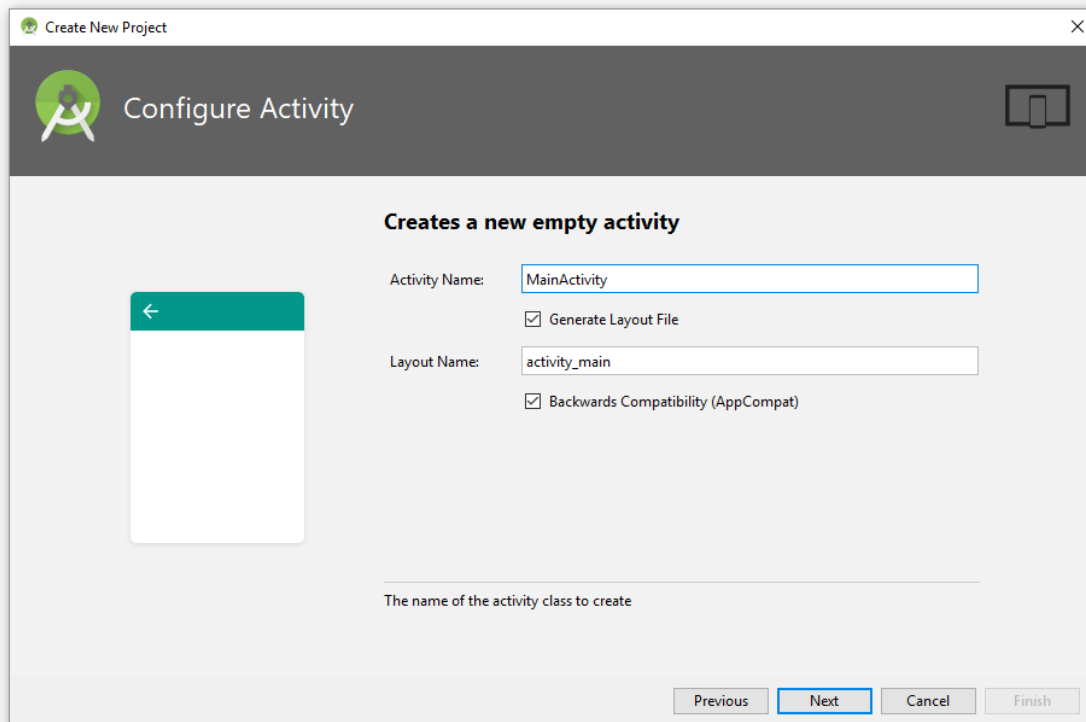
Create New Project

Configure Activity

Creates a new empty activity

Activity Name: MainActivity

Generate Layout File

Layout Name: activity_main

Backwards Compatibility (AppCompat)

The name of the activity class to create

Previous Next Cancel Finish